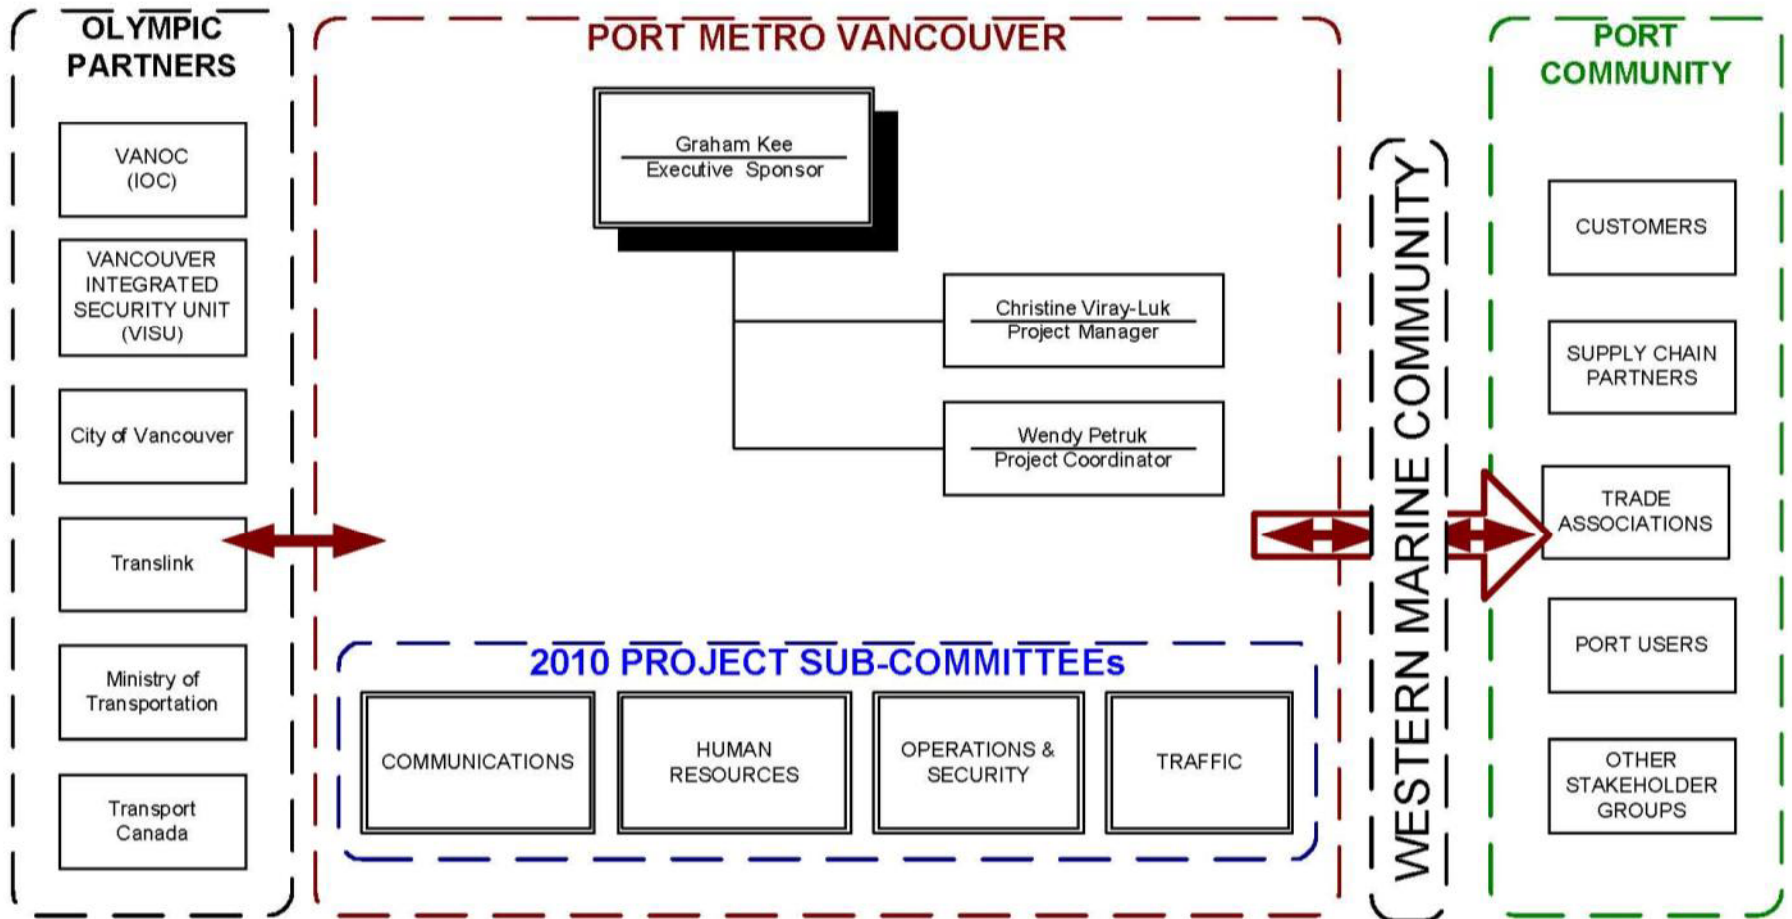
OLYMPIC PARTNERS

VANOC (IOC)

VANCOUVER INTEGRATED SECURITY UNIT (VISU)

City of Vancouver

Translink

Ministry of Transportation

Transport Canada

PORT METRO VANCOUVER

Graham Kee
Executive Sponsor

Christine Viray-Luk
Project Manager

Wendy Petruk
Project Coordinator

2010 PROJECT SUB-COMMITTEEs

COMMUNICATIONS

HUMAN RESOURCES

OPERATIONS & SECURITY

TRAFFIC

WESTERN MARINE COMMUNITY

PORT COMMUNITY

CUSTOMERS

SUPPLY CHAIN PARTNERS

TRADE ASSOCIATIONS

PORT USERS

OTHER STAKEHOLDER GROUPS